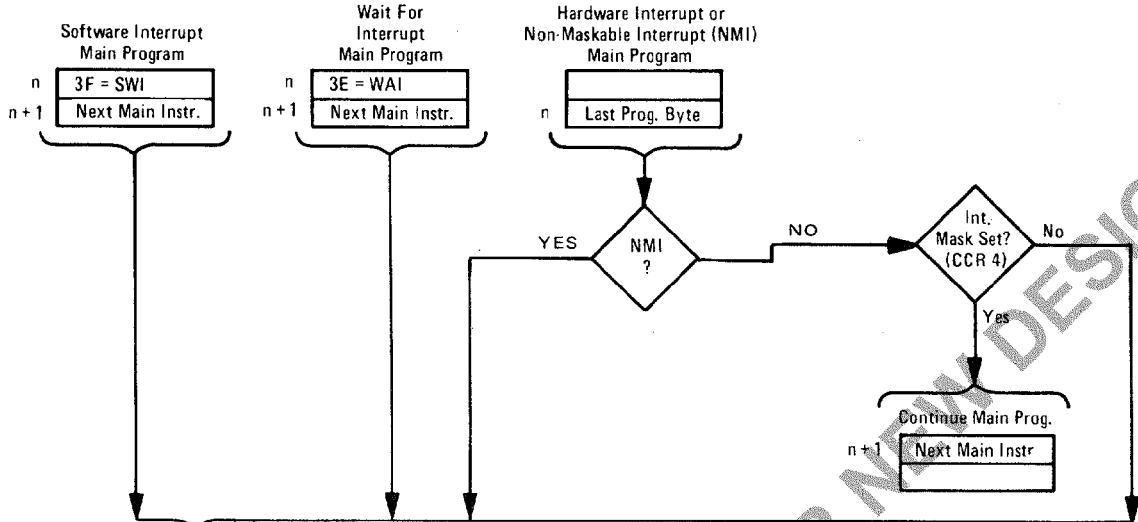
Software Interrupt
Main Program

n 3F = SWI
n + 1 Next Main Instr.

Wait For
Interrupt
Main Program

n 3E = WAI
n + 1 Next Main Instr.

Hardware Interrupt or
Non-Maskable Interrupt (NMI)
Main Program

n Last Prog. Byte

YES
NMI
?
NO

Int.
Mask Set?
(CCR 4)
No
Yes

Continue Main Prog.
n + 1 Next Main Instr

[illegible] NEW DESI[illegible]